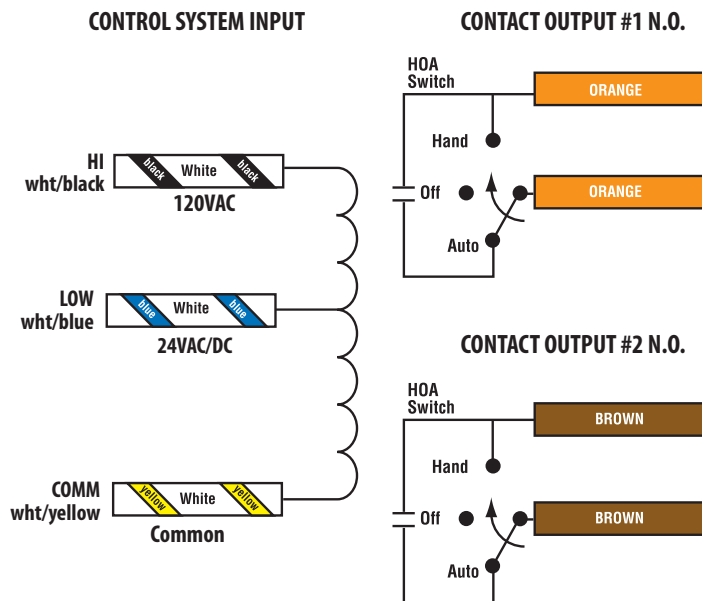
CONTROL SYSTEM INPUT

CONTACT OUTPUT #1 N.O.

HOA Switch

ORANGE

Hand

HI wht/black

black White black

120VAC

Off

ORANGE

Auto

LOW wht/blue

blue White blue

24VAC/DC

CONTACT OUTPUT #2 N.O.

HOA Switch

BROWN

Hand

COMM wht/yellow

yellow White yellow

Common

Off

BROWN

Auto